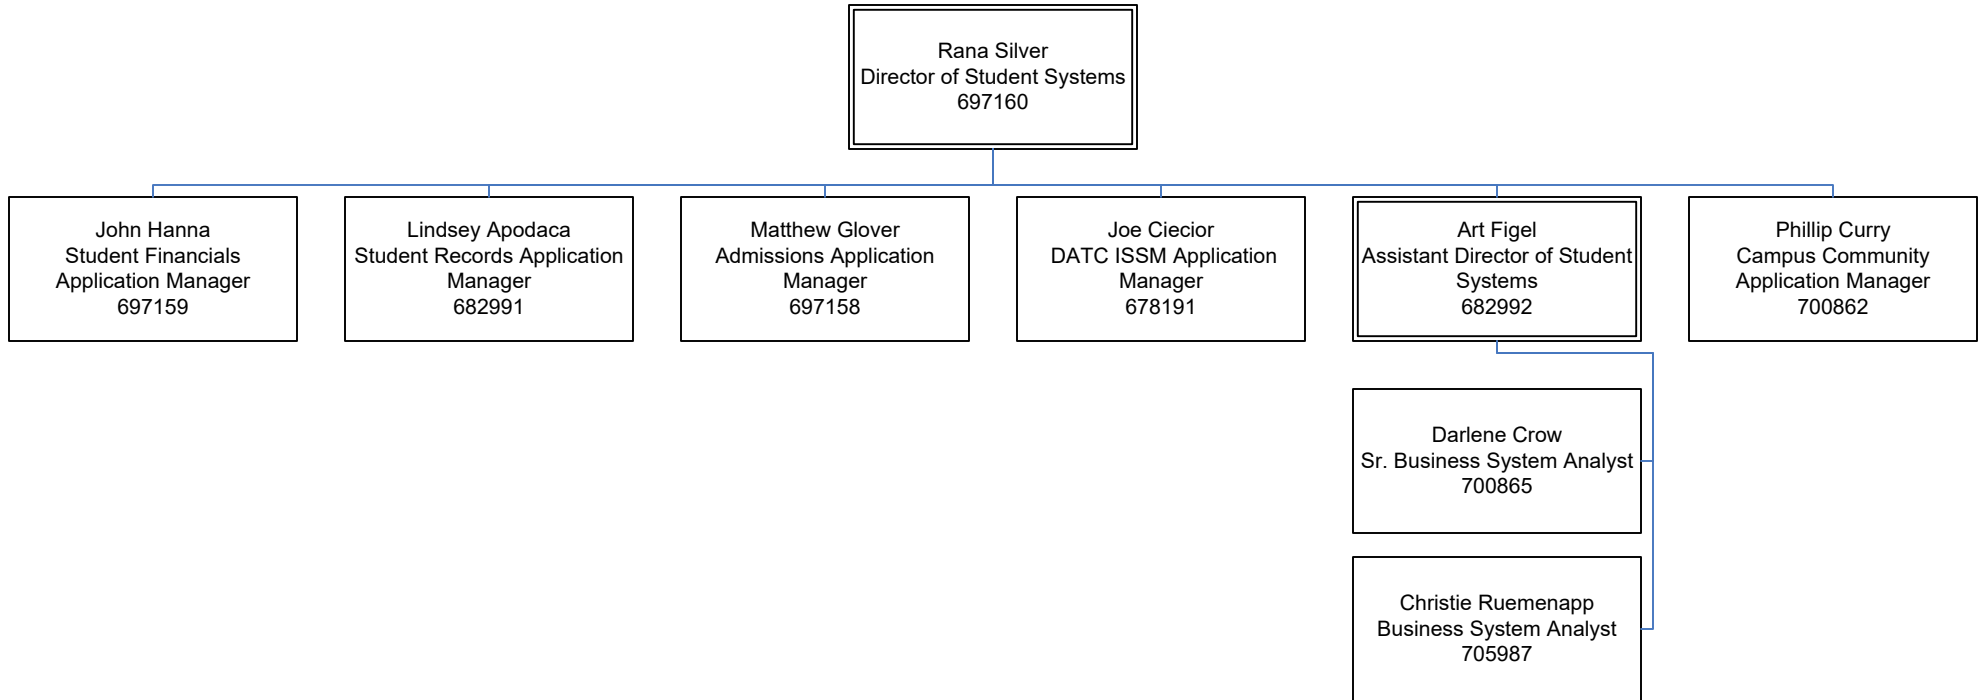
Rana Silver
Director of Student Systems
697160

John Hanna
Student Financials Application Manager
697159

Lindsey Apodaca
Student Records Application Manager
682991

Matthew Glover
Admissions Application Manager
697158

Joe Ciecior
DATC ISSM Application Manager
678191

Art Figel
Assistant Director of Student Systems
682992

Phillip Curry
Campus Community Application Manager
700862

Darlene Crow
Sr. Business System Analyst
700865

Christie Ruemenapp
Business System Analyst
705987